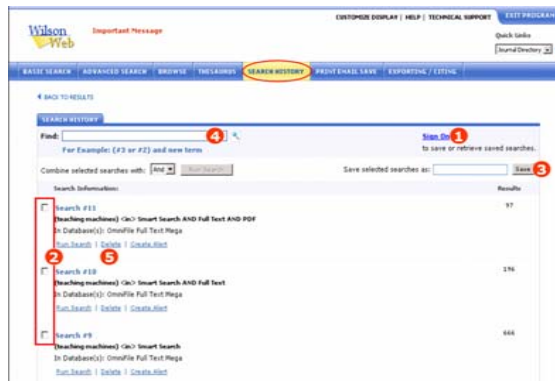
Wilson Web

Important Message

CUSTOMIZE DISPLAY | HELP | TECHNICAL SUPPORT EXIT PROGRAM

Quick Links

Journal Directory

BASIC SEARCH ADVANCED SEARCH BROWSE THESAURUS SEARCH HISTORY PRINT/EMAIL/SAVE EXPORTING / CITING

BACK TO RESULTS

SEARCH HISTORY

Find: 4

For Example: (#3 or #2) and new term

Sign On 1

to save or retrieve saved searches.

Combine selected searches with: And Run Search

Save selected searches as: Save 3

Search Information:

Results

Search #11

(teaching machines) <in> Smart Search AND Full Text AND PDF

In Database(s): OmniFile Full Text Mega

Run Search | Delete | Create Alert

97

5

2

Search #10

(teaching machines) <in> Smart Search AND Full Text

In Database(s): OmniFile Full Text Mega

Run Search | Delete | Create Alert

196

Search #9

(teaching machines) <in> Smart Search

In Database(s): OmniFile Full Text Mega

Run Search | Delete | Create Alert

666